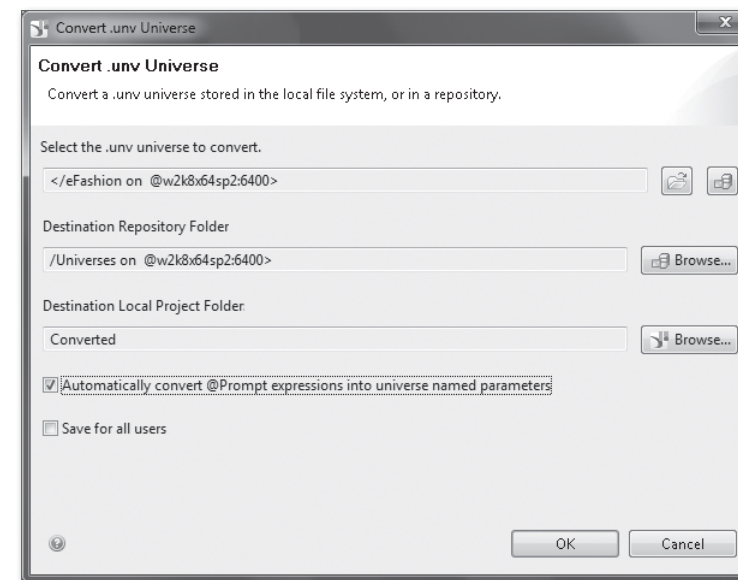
Convert .unv Universe

Convert .unv Universe

Convert a .unv universe stored in the local file system, or in a repository.

Select the .unv universe to convert.

</eFashion on @w2k8x64sp2:6400>

Destination Repository Folder

/Universes on @w2k8x64sp2:6400>

Browse...

Destination Local Project Folder

Converted

Browse...

Automatically convert @Prompt expressions into universe named parameters

Save for all users

OK

Cancel